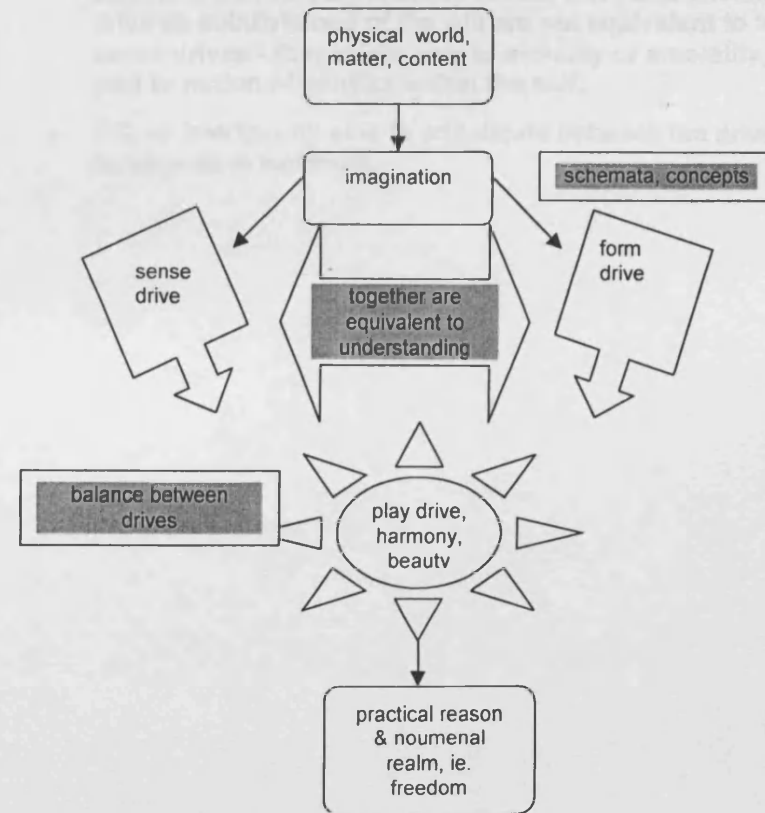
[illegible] are not equivalent to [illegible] drives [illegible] or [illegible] to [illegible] the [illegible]

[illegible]

physical world, matter, content

imagination

schemata, concepts

sense drive

form drive

together are equivalent to understanding

balance between drives

play drive, harmony, beauty

practical reason & noumenal realm, ie. freedom